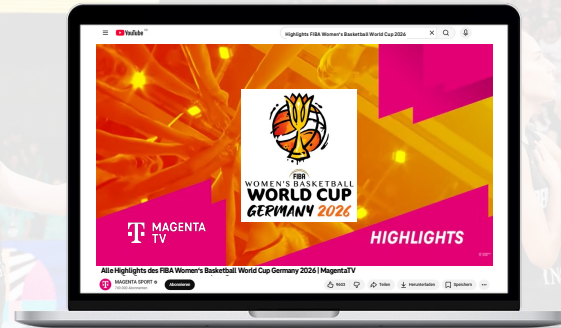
YouTube

Highlights FIBA Women's Basketball World Cup 2026

FIBA
WOMEN'S BASKETBALL
WORLD CUP
GERMANY 2026

MAGENTA TV

HIGHLIGHTS

Alle Highlights des FIBA Women's Basketball World Cup Germany 2026 | MagentaTV

MAGENTA SPORT

Abonnieren

Teilen

Herunterladen

Speichern